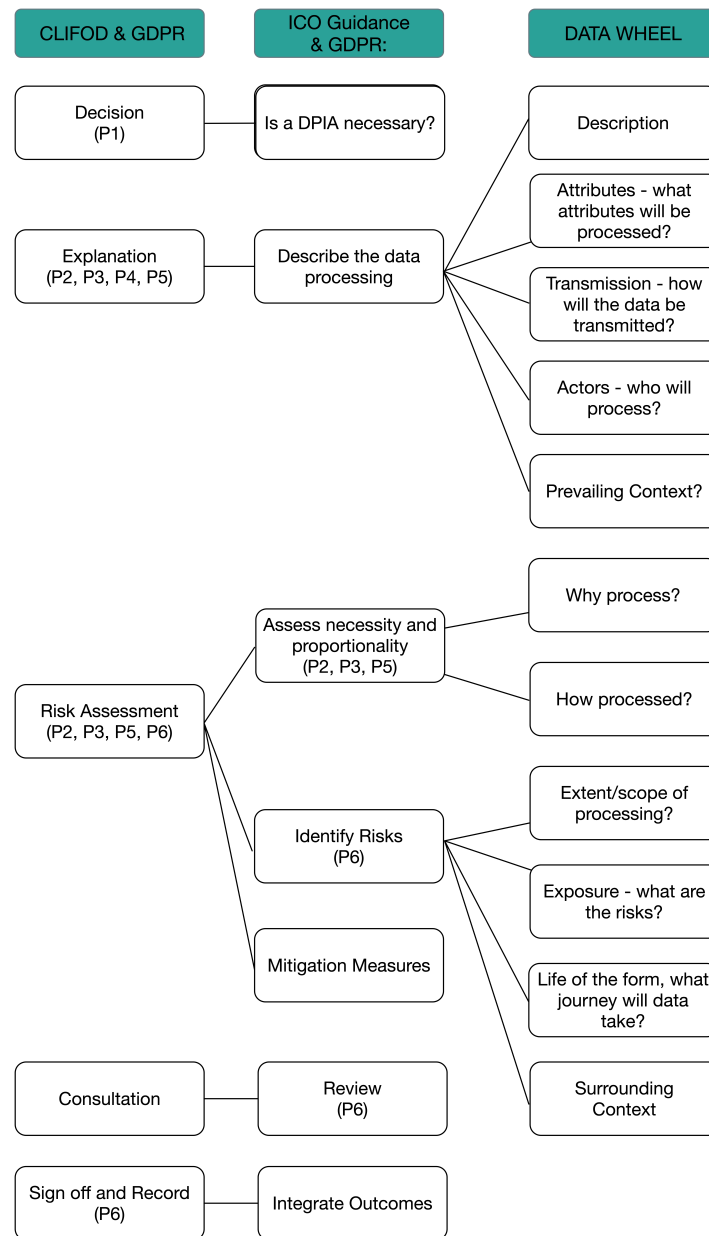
CLIFOD & GDPR

ICO Guidance & GDPR:

DATA WHEEL

Decision (P1)

Is a DPIA necessary?

Description

Attributes - what attributes will be processed?

Explanation (P2, P3, P4, P5)

Describe the data processing

Transmission - how will the data be transmitted?

Actors - who will process?

Prevailing Context?

Why process?

Assess necessity and proportionality (P2, P3, P5)

Risk Assessment (P2, P3, P5, P6)

How processed?

Extent/scope of processing?

Identify Risks (P6)

Exposure - what are the risks?

Mitigation Measures

Life of the form, what journey will data take?

Consultation

Review (P6)

Surrounding Context

Sign off and Record (P6)

Integrate Outcomes